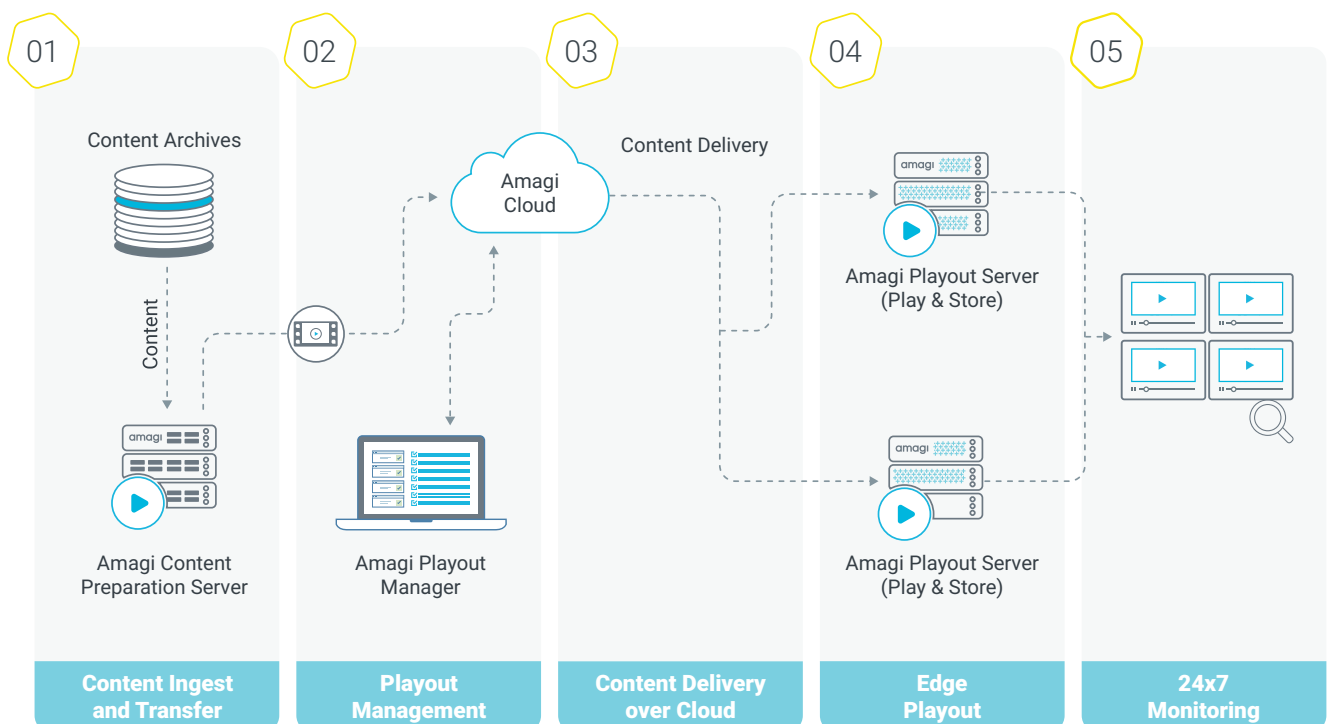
01

Content Archives

Content

amagi

Amagi Content Preparation Server

Content Ingest and Transfer

02

Amagi Cloud

Amagi Playout Manager

Playout Management

03

Content Delivery

Content Delivery over Cloud

04

amagi

Amagi Playout Server (Play & Store)

amagi

Amagi Playout Server (Play & Store)

Edge Playout

05

24x7 Monitoring